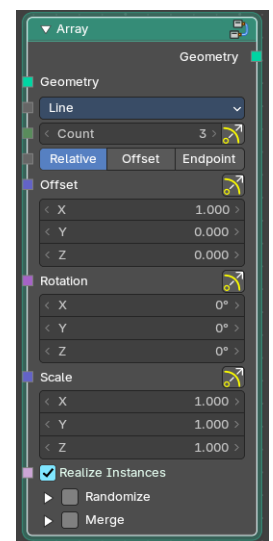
Array

Geometry

Geometry

Line

Count 3

Relative Offset Endpoint

Offset

X 1.000

Y 0.000

Z 0.000

Rotation

X 0°

Y 0°

Z 0°

Scale

X 1.000

Y 1.000

Z 1.000

Realize Instances

Randomize

Merge